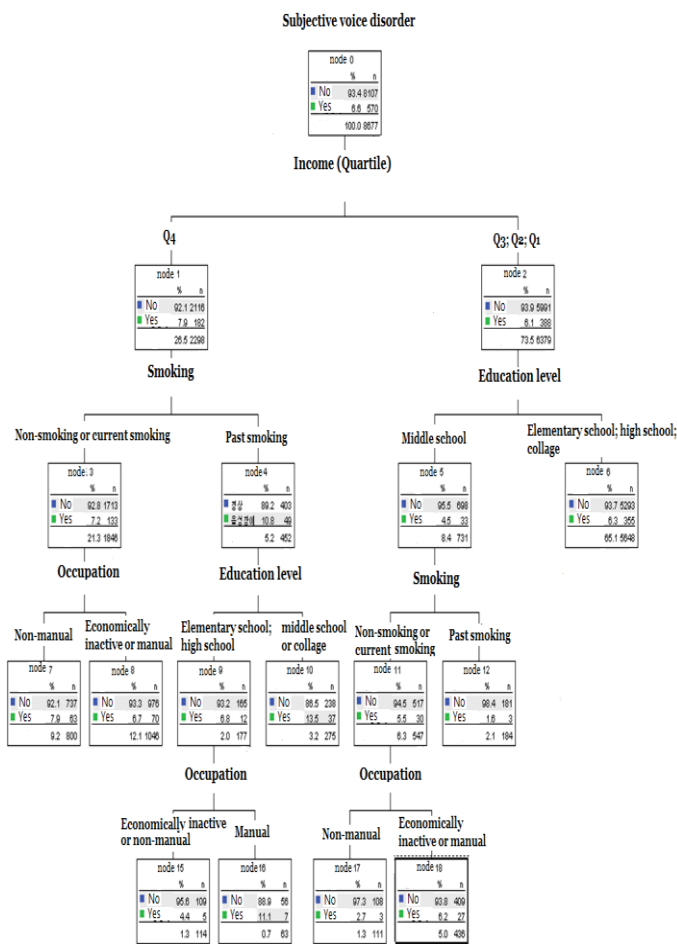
Subjective voice disorder

node 0
| | % | n |
|---|---|---|
| No | 93.4 | 8107 |
| Yes | 6.6 | 570 |
| | 100.0 | 8677 |

Income (Quartile)

$Q_4$

node 1
| | % | n |
|---|---|---|
| No | 92.1 | 2116 |
| Yes | 7.9 | 182 |
| | 26.5 | 2298 |

$Q_3$; $Q_2$; $Q_1$

node 2
| | % | n |
|---|---|---|
| No | 93.9 | 5991 |
| Yes | 6.1 | 388 |
| | 73.5 | 6379 |

Smoking

Education level

Non-smoking or current smoking

node 3
| | % | n |
|---|---|---|
| No | 92.8 | 1713 |
| Yes | 7.2 | 133 |
| | 21.3 | 1846 |

Past smoking

node 4
| | % | n |
|---|---|---|
| 정상 | 89.2 | 403 |
| 음성장애 | 10.8 | 49 |
| | 5.2 | 452 |

Middle school

node 5
| | % | n |
|---|---|---|
| No | 95.5 | 698 |
| Yes | 4.5 | 33 |
| | 8.4 | 731 |

Elementary school; high school; collage

node 6
| | % | n |
|---|---|---|
| No | 93.7 | 5293 |
| Yes | 6.3 | 355 |
| | 65.1 | 5648 |

Occupation

Education level

Smoking

Non-manual

node 7
| | % | n |
|---|---|---|
| No | 92.1 | 737 |
| Yes | 7.9 | 63 |
| | 9.2 | 800 |

Economically inactive or manual

node 8
| | % | n |
|---|---|---|
| No | 93.3 | 976 |
| Yes | 6.7 | 70 |
| | 12.1 | 1046 |

Elementary school; high school

node 9
| | % | n |
|---|---|---|
| No | 93.2 | 165 |
| Yes | 6.8 | 12 |
| | 2.0 | 177 |

middle school or collage

node 10
| | % | n |
|---|---|---|
| No | 86.5 | 238 |
| Yes | 13.5 | 37 |
| | 3.2 | 275 |

Non-smoking or current smoking

node 11
| | % | n |
|---|---|---|
| No | 94.5 | 517 |
| Yes | 5.5 | 30 |
| | 6.3 | 547 |

Past smoking

node 12
| | % | n |
|---|---|---|
| No | 98.4 | 181 |
| Yes | 1.6 | 3 |
| | 2.1 | 184 |

Occupation

Occupation

Economically inactive or non-manual

node 15
| | % | n |
|---|---|---|
| No | 95.6 | 109 |
| Yes | 4.4 | 5 |
| | 1.3 | 114 |

Manual

node 16
| | % | n |
|---|---|---|
| No | 88.9 | 56 |
| Yes | 11.1 | 7 |
| | 0.7 | 63 |

Non-manual

node 17
| | % | n |
|---|---|---|
| No | 97.3 | 108 |
| Yes | 2.7 | 3 |
| | 1.3 | 111 |

Economically inactive or manual

node 18
| | % | n |
|---|---|---|
| No | 93.8 | 409 |
| Yes | 6.2 | 27 |
| | 5.0 | 436 |